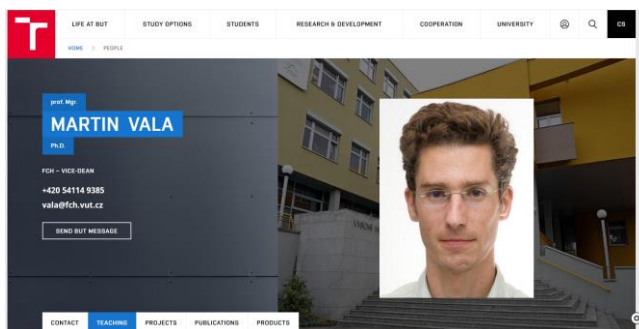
LIFE AT BUT STUDY OPTIONS STUDENTS RESEARCH & DEVELOPMENT COOPERATION UNIVERSITY CS

HOME > PEOPLE

prof. Mgr.
MARTIN VALA
Ph.D.

FCH – VICE-DEAN

+420 54114 9385
vala@fch.vut.cz

SEND BUT MESSAGE

CONTACT TEACHING PROJECTS PUBLICATIONS PRODUCTS